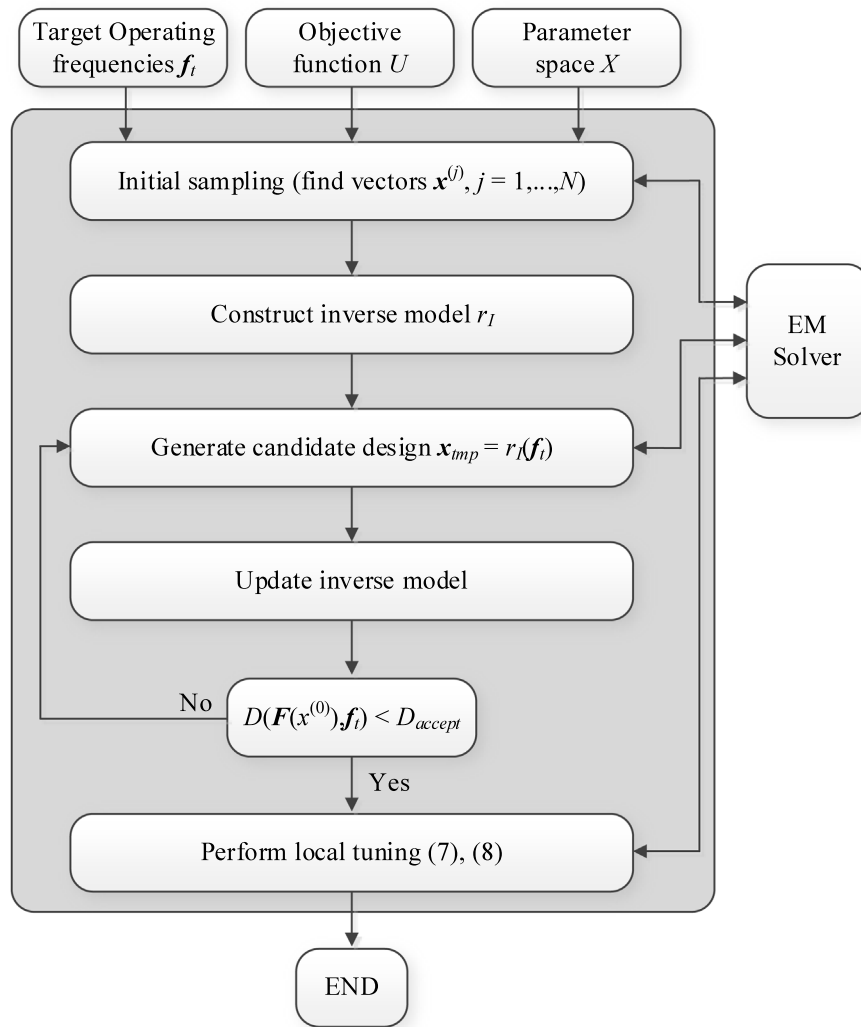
Target Operating frequencies $\boldsymbol{f}_t$

Objective function $U$

Parameter space $X$

Initial sampling (find vectors $\boldsymbol{x}^{(j)}$, $j = 1,\ldots,N$)

Construct inverse model $r_I$

Generate candidate design $\boldsymbol{x}_{tmp} = r_I(\boldsymbol{f}_t)$

Update inverse model

$D(\boldsymbol{F}(x^{(0)}),\boldsymbol{f}_t) < D_{accept}$

No

Yes

Perform local tuning (7), (8)

EM Solver

END